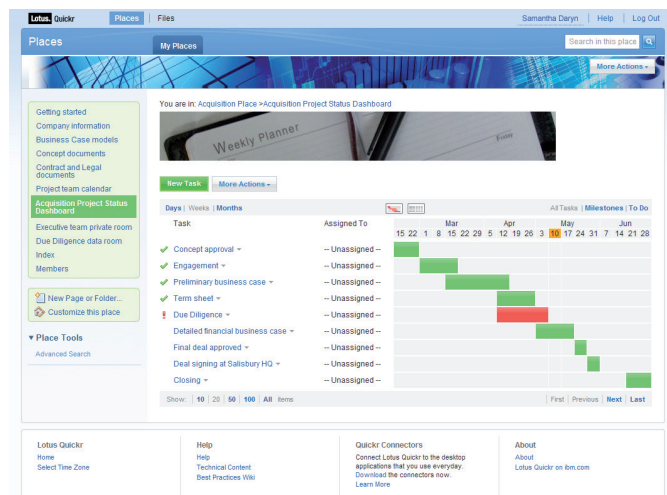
Lotus. Quickr | Places | Files | Samantha Daryn | Help | Log Out

Places

My Places

Search in this place

More Actions

Getting started
Company information
Business Case models
Concept documents
Contract and Legal documents
Project team calendar
Acquisition Project Status Dashboard
Executive team private room
Due Diligence data room
Index
Members

New Page or Folder...
Customize this place

▾ Place Tools
Advanced Search

You are in: Acquisition Place >Acquisition Project Status Dashboard

Weekly Planner

New Task | More Actions

Days | Weeks | Months

All Tasks | Milestones | To Do

| Task | Assigned To | Mar | Apr | May | Jun |
|---|---|---|---|---|---|
| | | 15 22 1 8 15 22 29 | 5 12 19 26 | 3 10 17 24 31 | 7 14 21 28 |
| ✔ Concept approval | -- Unassigned -- | | | | |
| ✔ Engagement | -- Unassigned -- | | | | |
| ✔ Preliminary business case | -- Unassigned -- | | | | |
| ✔ Term sheet | -- Unassigned -- | | | | |
| ! Due Diligence | -- Unassigned -- | | | | |
| Detailed financial business case | -- Unassigned -- | | | | |
| Final deal approved | -- Unassigned -- | | | | |
| Deal signing at Salisbury HQ | -- Unassigned -- | | | | |
| Closing | -- Unassigned -- | | | | |

Show: 10 | 20 | 50 | 100 | All items

First | Previous | Next | Last

Lotus Quickr
Home
Select Time Zone

Help
Help
Technical Content
Best Practices Wiki

Quickr Connectors
Connect Lotus Quickr to the desktop applications that you use everyday. Download the connectors now.
Learn More

About
About
Lotus Quickr on ibm.com